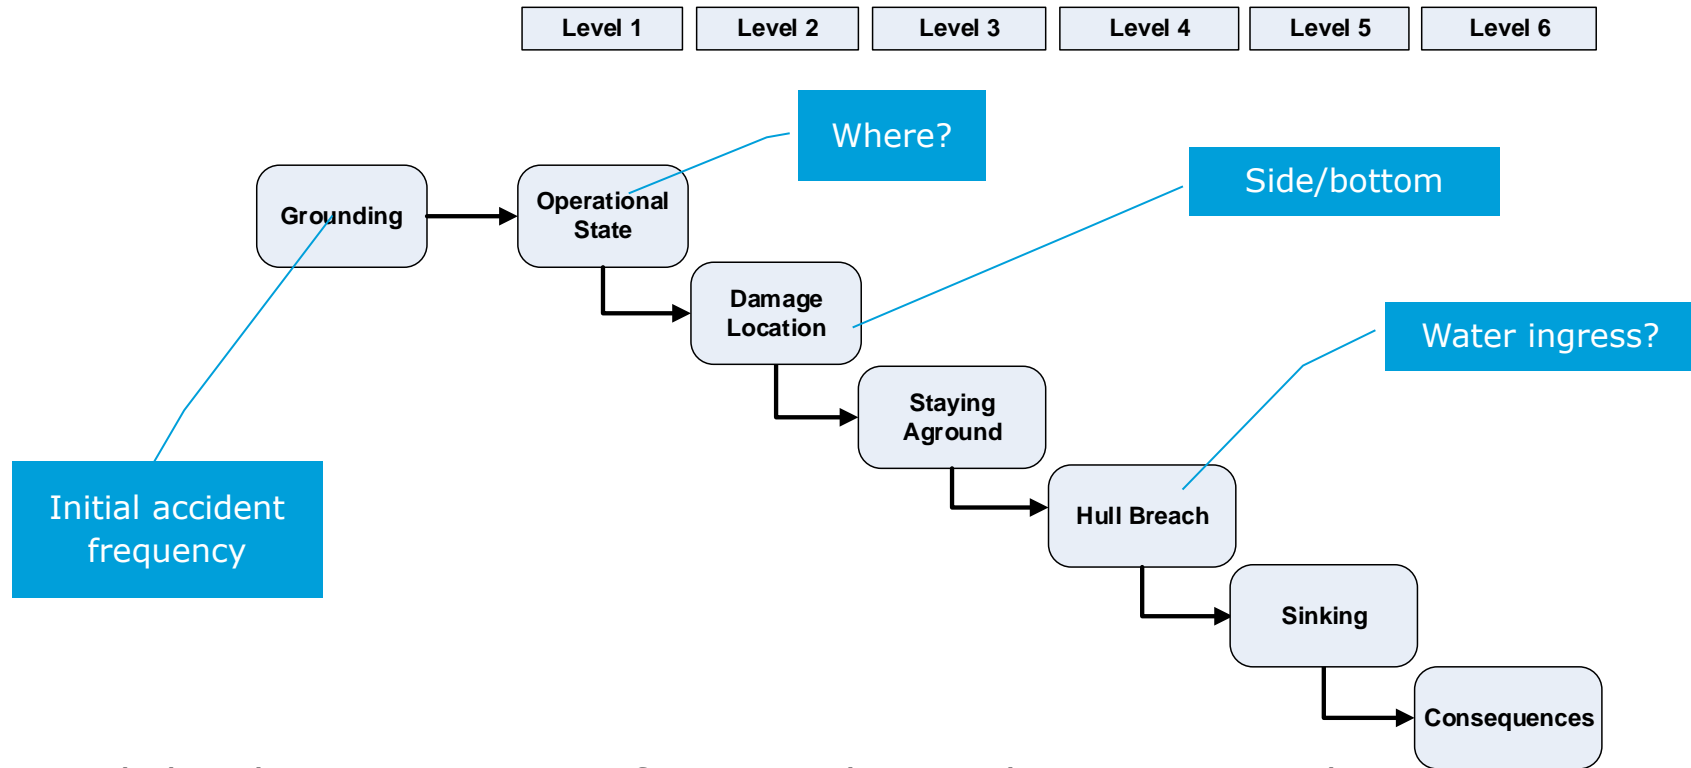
Level 1
Level 2
Level 3
Level 4
Level 5
Level 6

Where?

Side/bottom

Water ingress?

Grounding

Operational State

Damage Location

Staying Aground

Hull Breach

Sinking

Consequences

Initial accident frequency